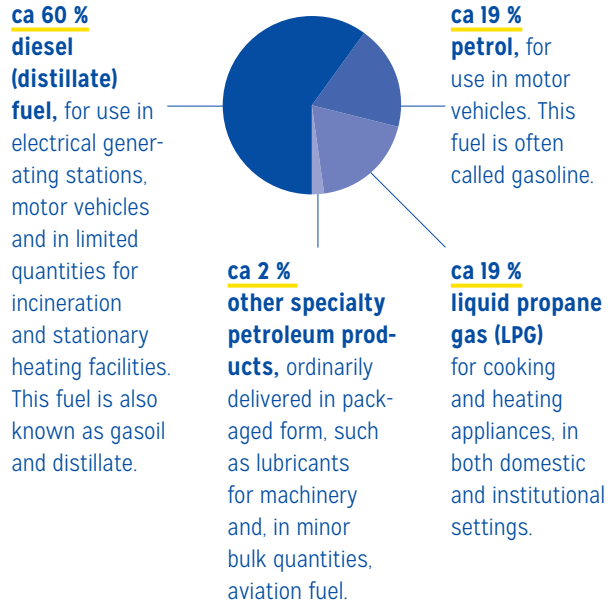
ca 60 %
diesel (distillate) fuel, for use in electrical generating stations, motor vehicles and in limited quantities for incineration and stationary heating facilities. This fuel is also known as gasoil and distillate.

ca 19 %
petrol, for use in motor vehicles. This fuel is often called gasoline.

ca 2 %
other specialty petroleum products, ordinarily delivered in packaged form, such as lubricants for machinery and, in minor bulk quantities, aviation fuel.

ca 19 %
liquid propane gas (LPG) for cooking and heating appliances, in both domestic and institutional settings.